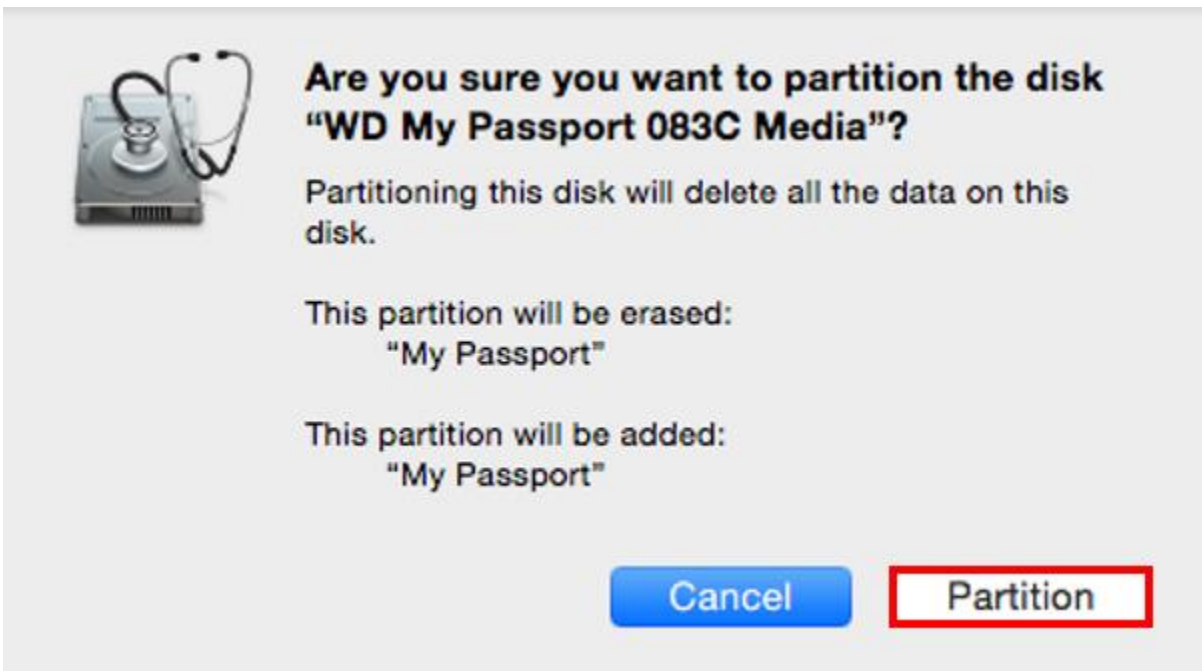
Are you sure you want to partition the disk "WD My Passport 083C Media"?

Partitioning this disk will delete all the data on this disk.

This partition will be erased:
"My Passport"

This partition will be added:
"My Passport"

Cancel

Partition